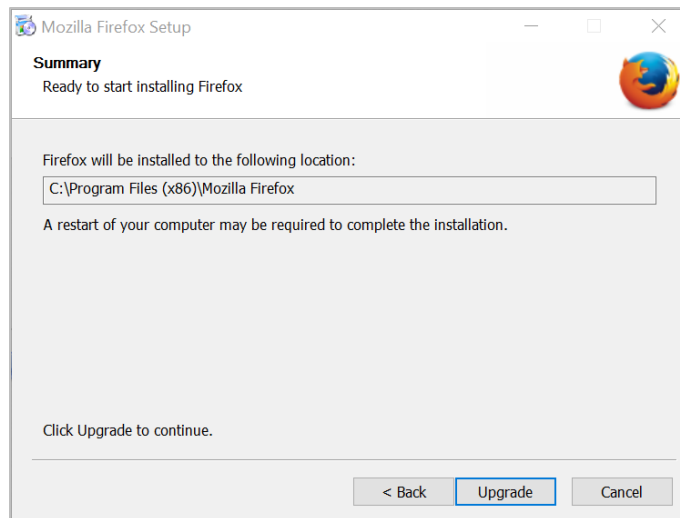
Mozilla Firefox Setup

Summary
Ready to start installing Firefox

Firefox will be installed to the following location:
C:\Program Files (x86)\Mozilla Firefox

A restart of your computer may be required to complete the installation.

Click Upgrade to continue.

< Back
Upgrade
Cancel